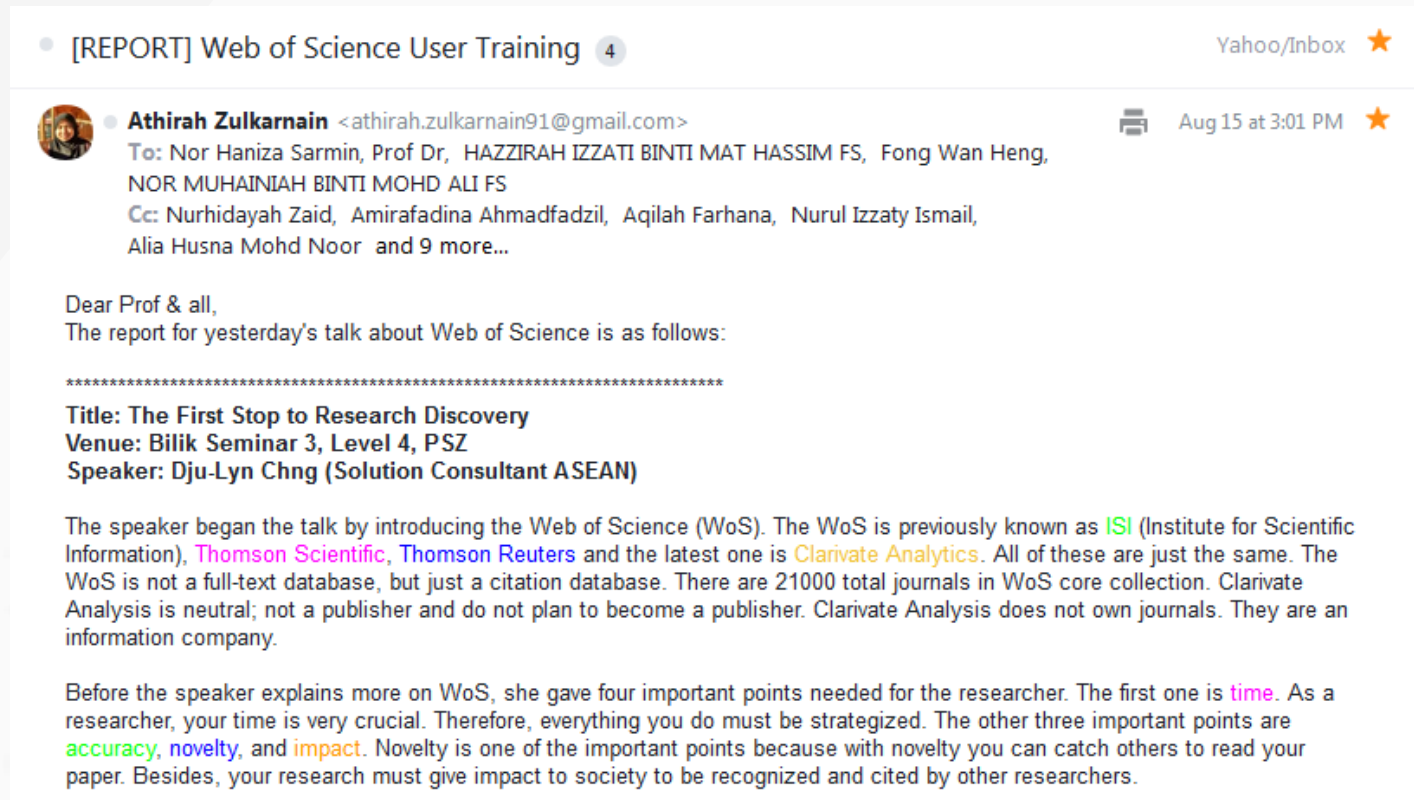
[REPORT] Web of Science User Training 4

Yahoo/Inbox

Athirah Zulkarnain <athirah.zulkarnain91@gmail.com>

Aug 15 at 3:01 PM

To: Nor Haniza Sarmin, Prof Dr, HAZZIRAH IZZATI BINTI MAT HASSIM FS, Fong Wan Heng, NOR MUHAINIAH BINTI MOHD ALI FS

Cc: Nurhidayah Zaid, Amirafadina Ahmadfadzil, Aqilah Farhana, Nurul Izzaty Ismail, Alia Husna Mohd Noor and 9 more...

Dear Prof & all,
The report for yesterday's talk about Web of Science is as follows:

******************************************************************************

Title: The First Stop to Research Discovery
Venue: Bilik Seminar 3, Level 4, PSZ
Speaker: Dju-Lyn Chng (Solution Consultant ASEAN)

The speaker began the talk by introducing the Web of Science (WoS). The WoS is previously known as ISI (Institute for Scientific Information), Thomson Scientific, Thomson Reuters and the latest one is Clarivate Analytics. All of these are just the same. The WoS is not a full-text database, but just a citation database. There are 21000 total journals in WoS core collection. Clarivate Analysis is neutral; not a publisher and do not plan to become a publisher. Clarivate Analysis does not own journals. They are an information company.

Before the speaker explains more on WoS, she gave four important points needed for the researcher. The first one is time. As a researcher, your time is very crucial. Therefore, everything you do must be strategized. The other three important points are accuracy, novelty, and impact. Novelty is one of the important points because with novelty you can catch others to read your paper. Besides, your research must give impact to society to be recognized and cited by other researchers.